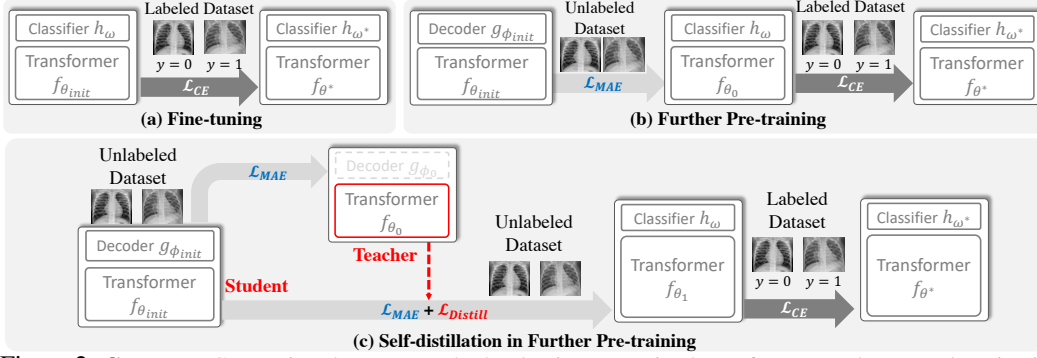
Classifier $h_{\omega}$

Transformer $f_{\theta_{init}}$

Labeled Dataset

$y=0$ $y=1$

$\mathcal{L}_{CE}$

Classifier $h_{\omega^*}$

Transformer $f_{\theta^*}$

(a) Fine-tuning

Decoder $g_{\phi_{init}}$

Transformer $f_{\theta_{init}}$

Unlabeled Dataset

$\mathcal{L}_{MAE}$

Classifier $h_{\omega}$

Transformer $f_{\theta_0}$

Labeled Dataset

$y=0$ $y=1$

$\mathcal{L}_{CE}$

Classifier $h_{\omega^*}$

Transformer $f_{\theta^*}$

(b) Further Pre-training

Unlabeled Dataset

$\mathcal{L}_{MAE}$

Decoder $g_{\phi_0}$

Transformer $f_{\theta_0}$

Teacher

Decoder $g_{\phi_{init}}$

Transformer $f_{\theta_{init}}$

Student

Unlabeled Dataset

$\mathcal{L}_{MAE}$ + $\mathcal{L}_{Distill}$

Classifier $h_{\omega}$

Transformer $f_{\theta_1}$

Labeled Dataset

$y=0$ $y=1$

$\mathcal{L}_{CE}$

Classifier $h_{\omega^*}$

Transformer $f_{\theta^*}$

(c) Self-distillation in Further Pre-training

Figure 2: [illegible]